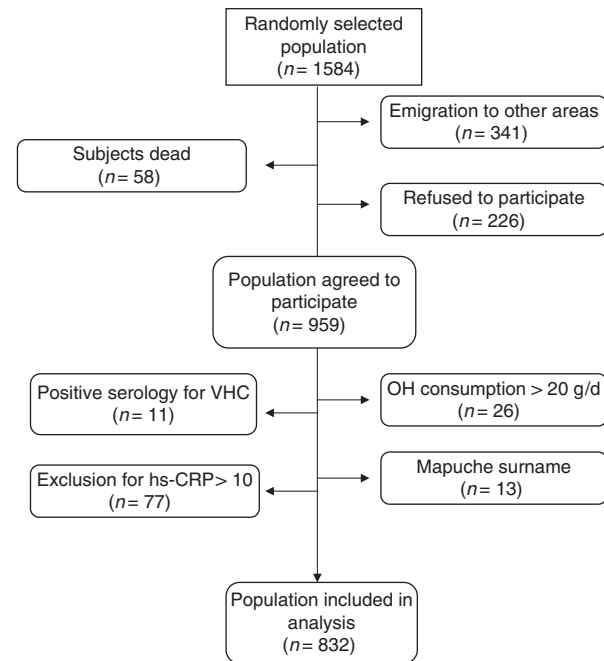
Randomly selected population
($n = 1584$)

Emigration to other areas
($n = 341$)

Subjects dead
($n = 58$)

Refused to participate
($n = 226$)

Population agreed to participate
($n = 959$)

Positive serology for VHC
($n = 11$)

OH consumption > 20 g/d
($n = 26$)

Exclusion for hs-CRP> 10
($n = 77$)

Mapuche surname
($n = 13$)

Population included in analysis
($n = 832$)